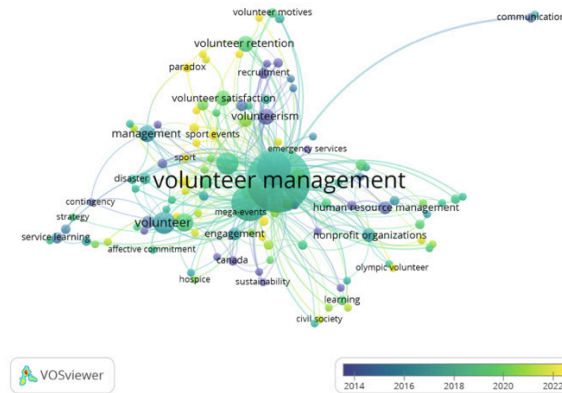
volunteer motives
communication
volunteer retention
paradox
recruitment
volunteer satisfaction
volunteerism
management
sport events
emergency services
sport
disaster
volunteer management
contingency
strategy
human resource management
volunteer
mega events
service learning
engagement
nonprofit organizations
affective commitment
canada
olympic volunteer
hospice
sustainability
learning
civil society
VOSviewer
2014
2016
2018
2020
2022